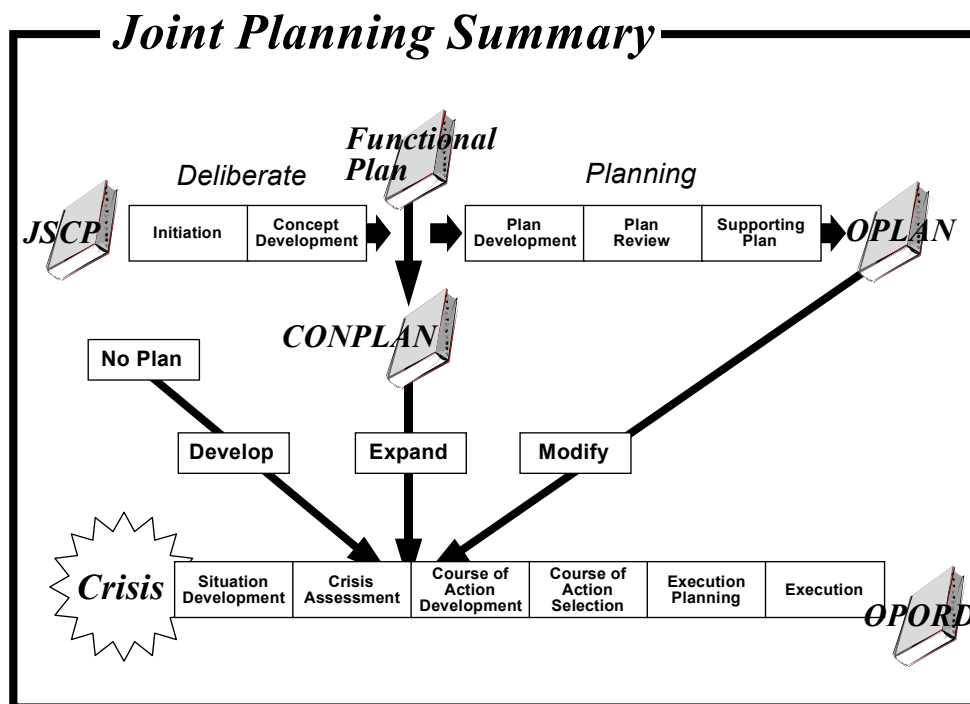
Joint Planning Summary

Functional Plan

Deliberate

Planning

JSCP

| Initiation | Concept Development |
|---|---|

| Plan Development | Plan Review | Supporting Plan |
|---|---|---|

OPLAN

CONPLAN

No Plan

Develop

Expand

Modify

Crisis

| Situation Development | Crisis Assessment | Course of Action Development | Course of Action Selection | Execution Planning | Execution |
|---|---|---|---|---|---|

OPORD